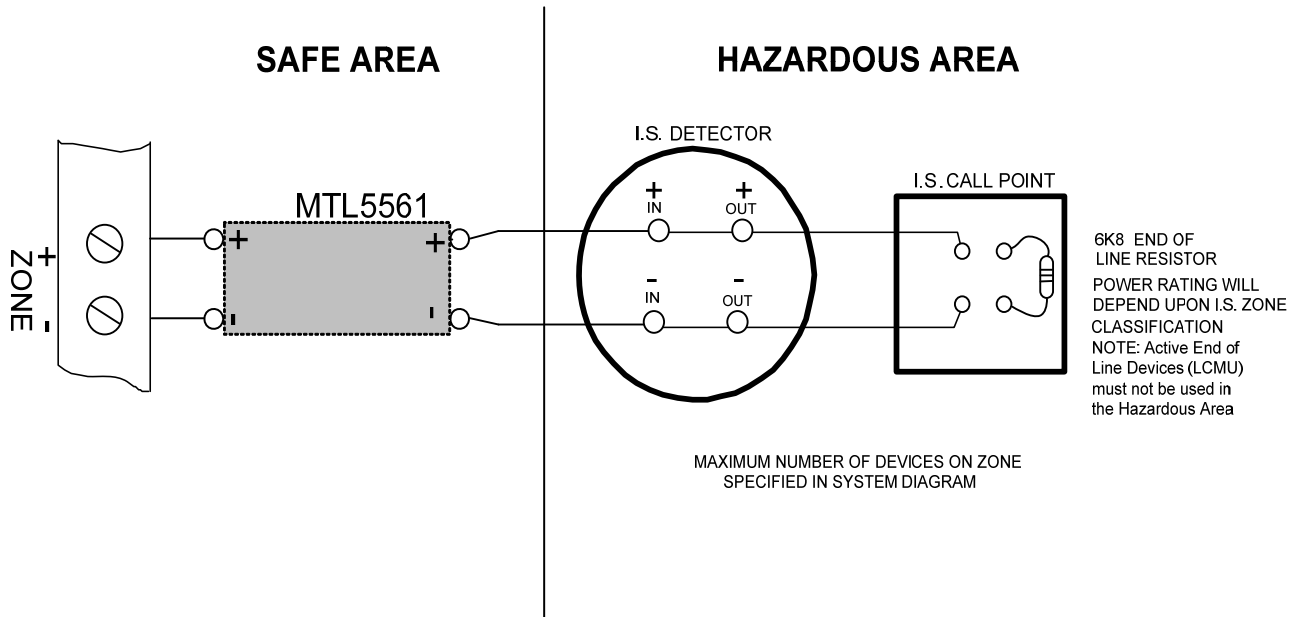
SAFE AREA

HAZARDOUS AREA

ZONE + -

MTL5561

+ +

- -

I.S. DETECTOR

+ IN

+ OUT

- IN

- OUT

I.S. CALL POINT

6K8 END OF LINE RESISTOR

POWER RATING WILL DEPEND UPON I.S. ZONE CLASSIFICATION

NOTE: Active End of Line Devices (LCMU) must not be used in the Hazardous Area

MAXIMUM NUMBER OF DEVICES ON ZONE SPECIFIED IN SYSTEM DIAGRAM